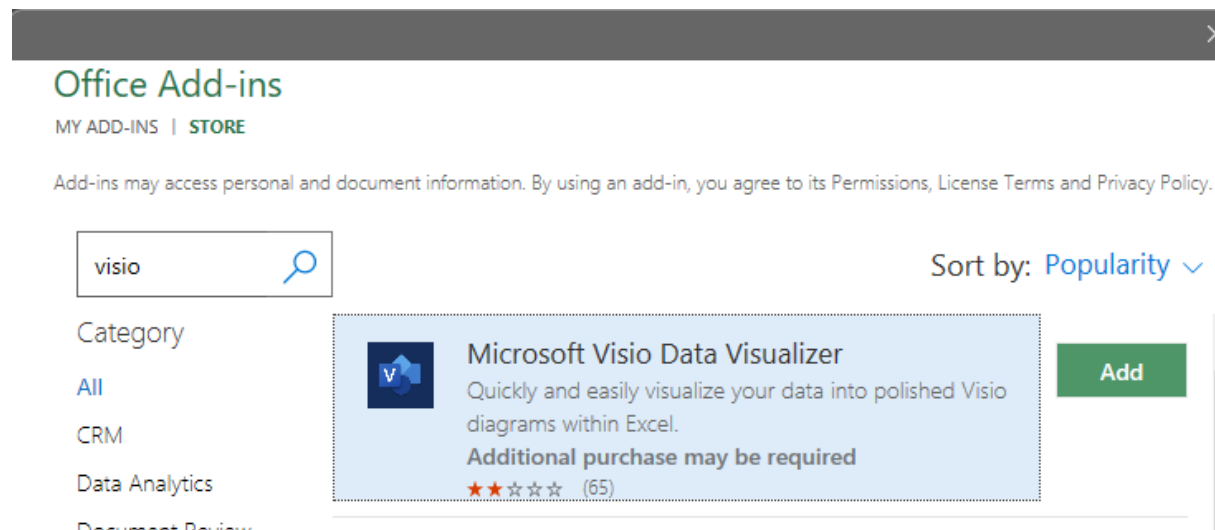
Office Add-ins

MY ADD-INS | STORE

Add-ins may access personal and document information. By using an add-in, you agree to its Permissions, License Terms and Privacy Policy.

visio

Sort by: Popularity

Category

All

CRM

Data Analytics

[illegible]

Microsoft Visio Data Visualizer

Quickly and easily visualize your data into polished Visio diagrams within Excel.

Additional purchase may be required

★★☆☆☆ (65)

Add